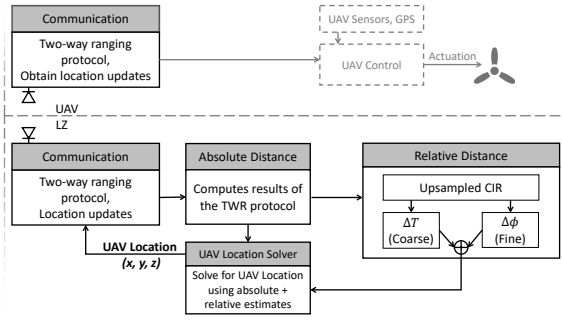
Communication

Two-way ranging protocol, Obtain location updates

UAV Sensors, GPS

UAV Control

Actuation

UAV

LZ

Communication

Two-way ranging protocol, Location updates

Absolute Distance

Computes results of the TWR protocol

Relative Distance

Upsampled CIR

$\Delta T$ (Coarse)

$\Delta \phi$ (Fine)

UAV Location

(x, y, z)

UAV Location Solver

Solve for UAV Location using absolute + relative estimates